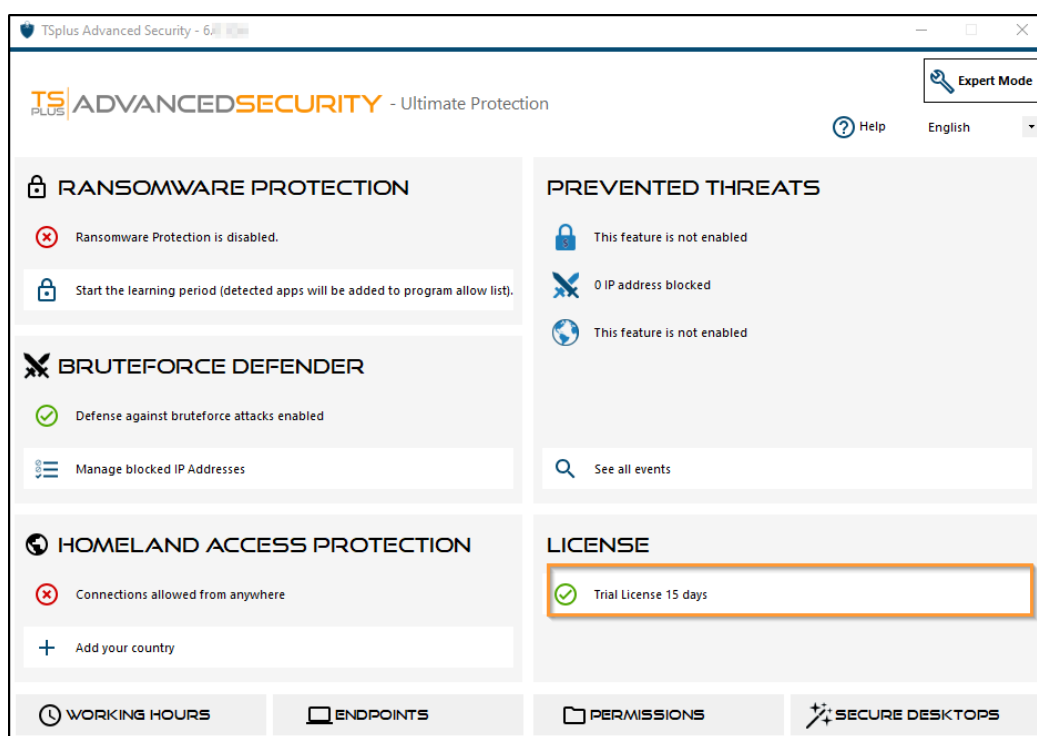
TSplus Advanced Security - 6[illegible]

TS PLUS ADVANCEDSECURITY - Ultimate Protection

Expert Mode

Help English

RANSOMWARE PROTECTION

Ransomware Protection is disabled.

Start the learning period (detected apps will be added to program allow list).

BRUTEFORCE DEFENDER

Defense against bruteforce attacks enabled

Manage blocked IP Addresses

HOMELAND ACCESS PROTECTION

Connections allowed from anywhere

Add your country

PREVENTED THREATS

This feature is not enabled

0 IP address blocked

This feature is not enabled

See all events

LICENSE

Trial License 15 days

WORKING HOURS

ENDPOINTS

PERMISSIONS

SECURE DESKTOPS